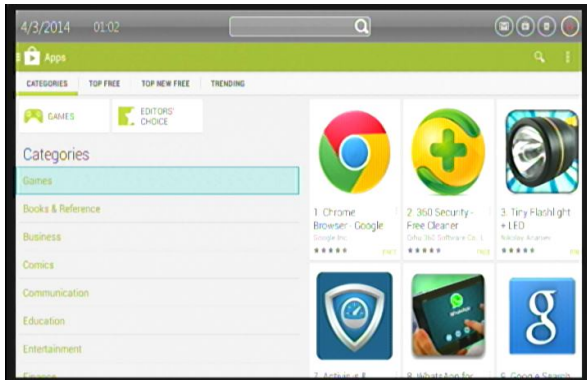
4/3/2014 01:02

Apps

CATEGORIES TOP FREE TOP NEW FREE TRENDING

GAMES

EDITORS' CHOICE

Categories

Games

Books & Reference

Business

Comics

Communication

Education

Entertainment

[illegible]

1. Chrome Browser - Google
Google Inc.
FREE

2. 360 Security - Free Cleaner
Qihu 360 Software Co. L
FREE

3. Tiny Flashlight + LED
Nikolay Ananiev
FREE

7. Antivirus & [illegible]

8. WhatsApp for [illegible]

9. Google Search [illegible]